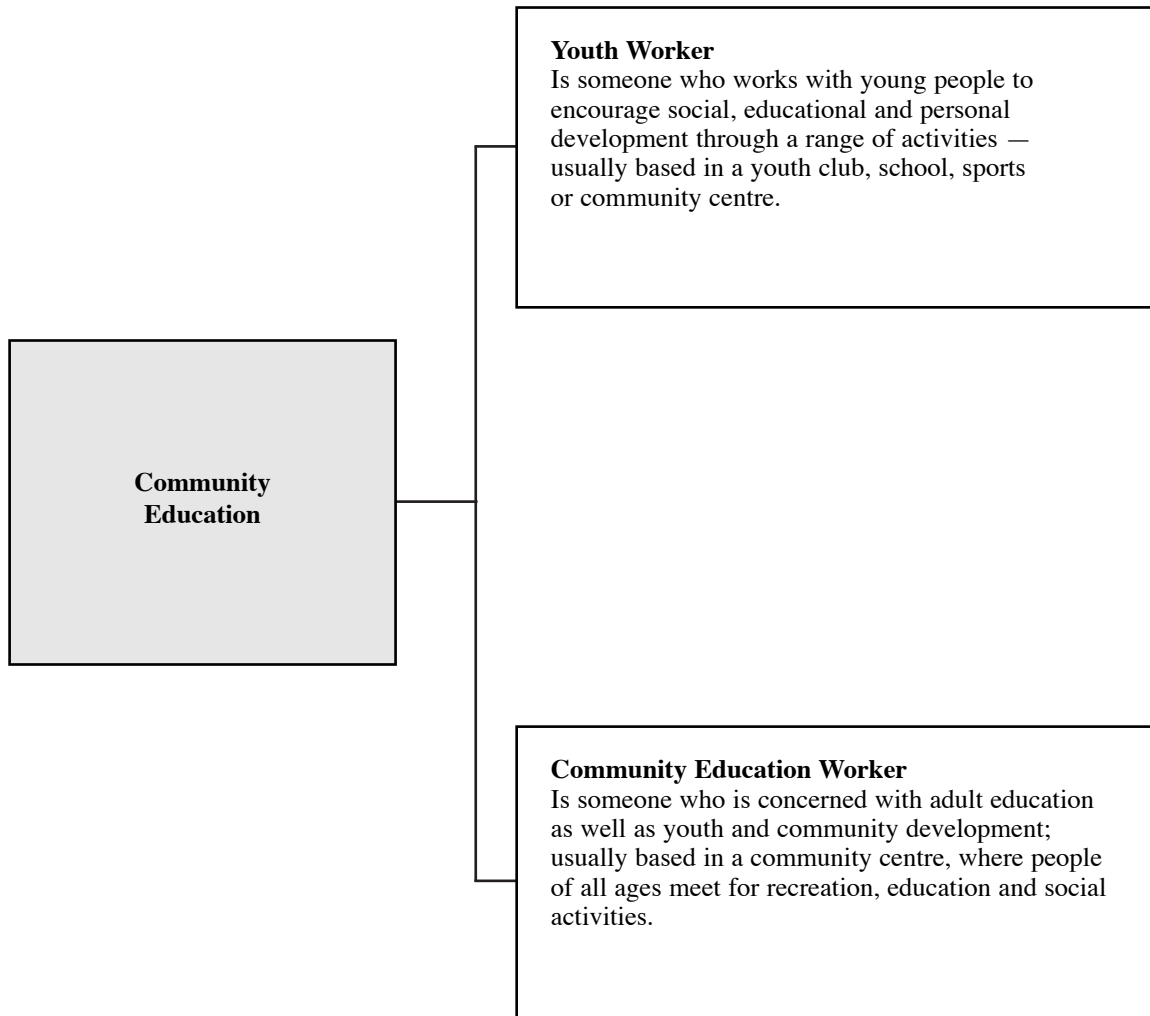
Youth Worker
Is someone who works with young people to encourage social, educational and personal development through a range of activities — usually based in a youth club, school, sports or community centre.

Community Education

Community Education Worker
Is someone who is concerned with adult education as well as youth and community development; usually based in a community centre, where people of all ages meet for recreation, education and social activities.